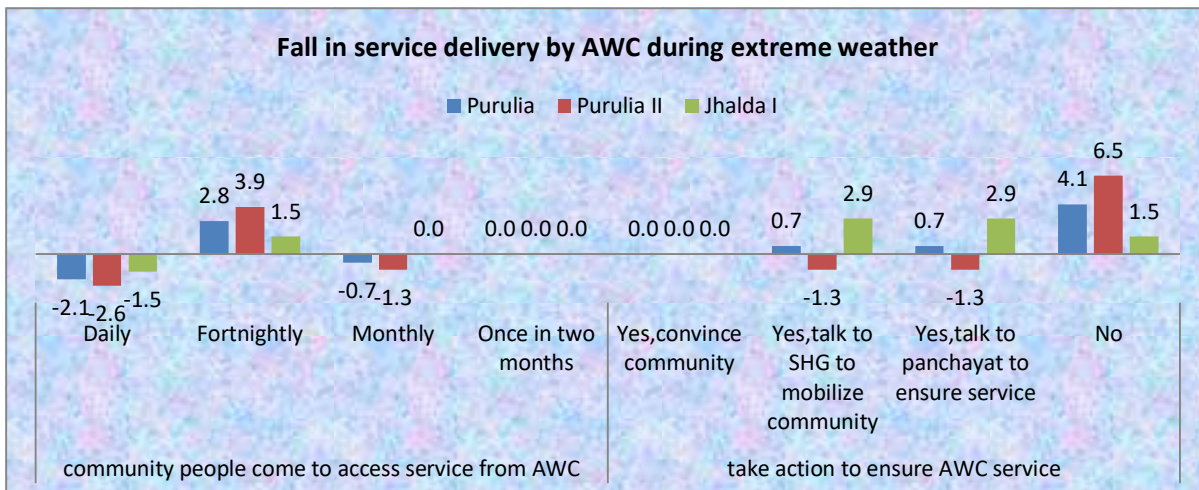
Fall in service delivery by AWC during extreme weather

Purulia Purulia II Jhalda I

2.8 3.9 1.5

0.0

0.0 0.0 0.0

0.0 0.0 0.0

0.7 2.9

0.7 2.9

4.1 6.5 1.5

-2.1 -2.6 -1.5

-0.7 -1.3

-1.3

-1.3

Daily

Fortnightly

Monthly

Once in two months

Yes,convince community

Yes,talk to SHG to mobilize community

Yes,talk to panchayat to ensure service

No

community people come to access service from AWC

take action to ensure AWC service